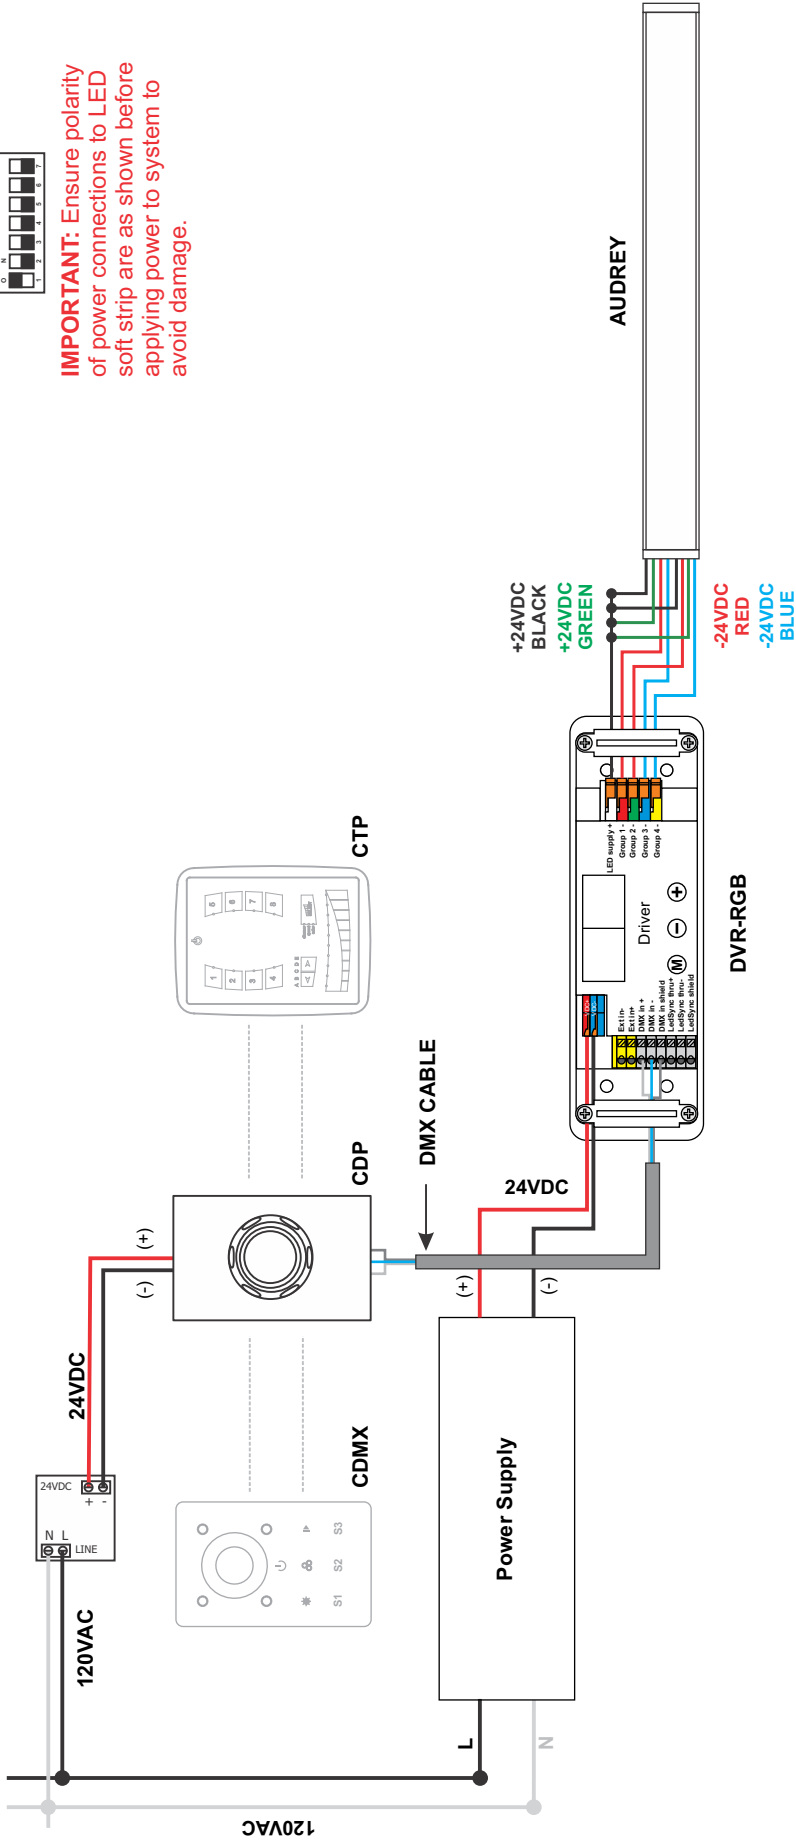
ON
1 2 3 4 5 6 7

IMPORTANT: Ensure polarity of power connections to LED soft strip are as shown before applying power to system to avoid damage.

AUDREY

+24VDC BLACK
+24VDC GREEN
-24VDC RED
-24VDC BLUE

LED supply +
Group 1 -
Group 2 -
Group 3 -
Group 4 -

Driver

Ext in-
Ext in+
DMX in +
DMX in -
DMX in shield
LedSync thru+
LedSync thru-
LedSync shield

DVR-RGB

CTP

CDP

DMX CABLE

24VDC

(+)
(-)

(+)
(-)

24VDC

24VDC
+ -
N L
LINE

120VAC

CDMX

S1 S2 S3

Power Supply

L
N

120VAC